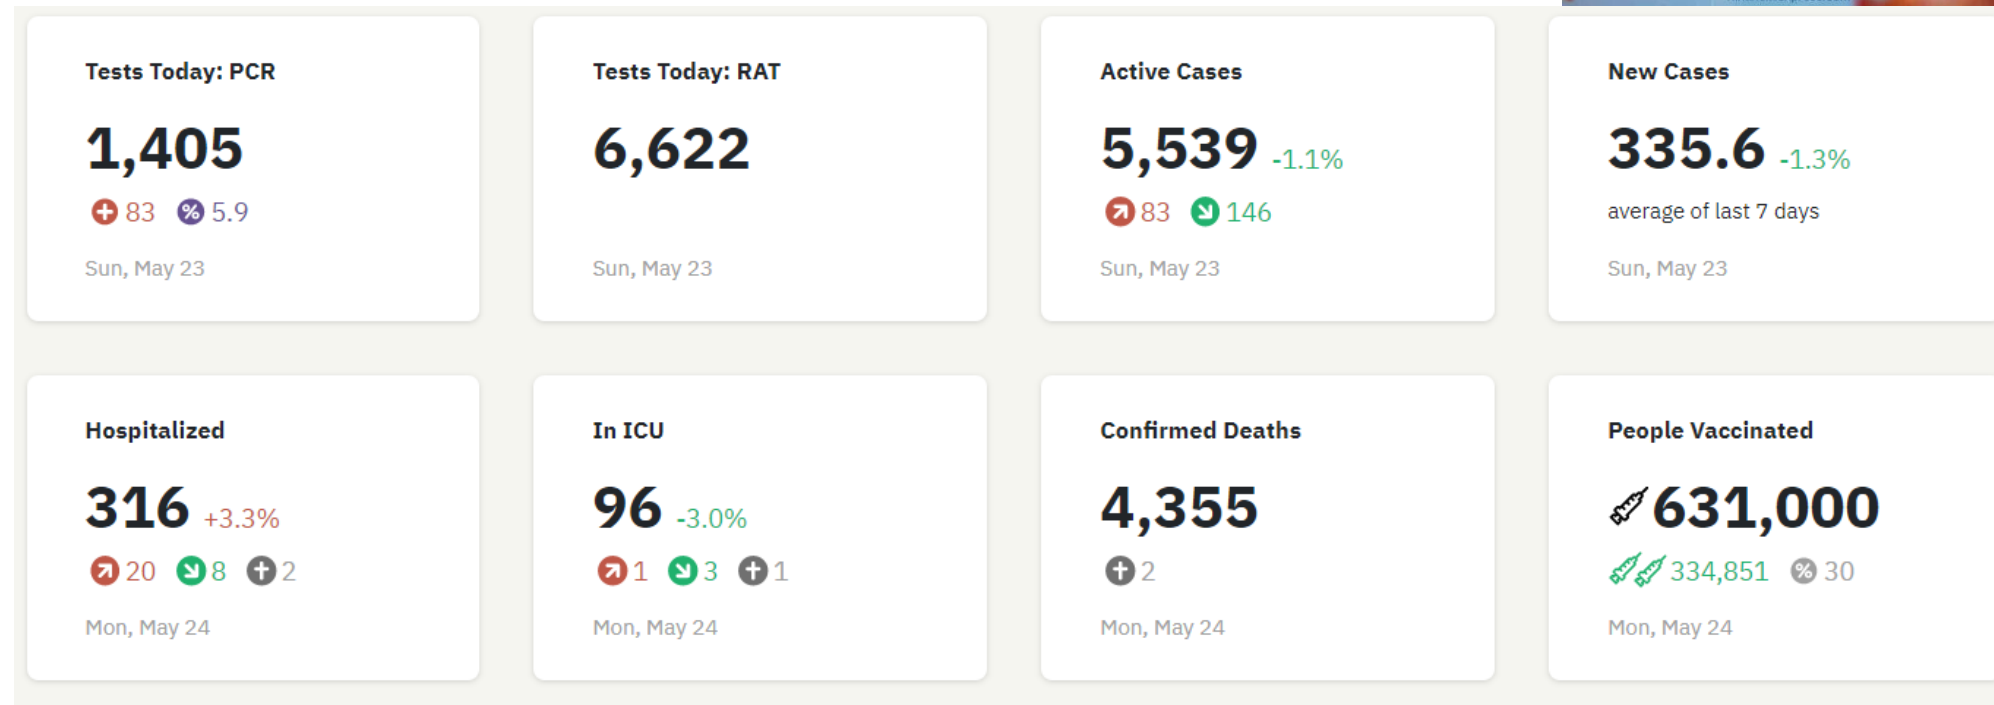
Tests Today: PCR

1,405

83 5.9

Sun, May 23

Tests Today: RAT

6,622

Sun, May 23

Active Cases

5,539 -1.1%

83 146

Sun, May 23

New Cases

335.6 -1.3%

average of last 7 days

Sun, May 23

Hospitalized

316 +3.3%

20 8 2

Mon, May 24

In ICU

96 -3.0%

1 3 1

Mon, May 24

Confirmed Deaths

4,355

2

Mon, May 24

People Vaccinated

631,000

334,851 30

Mon, May 24